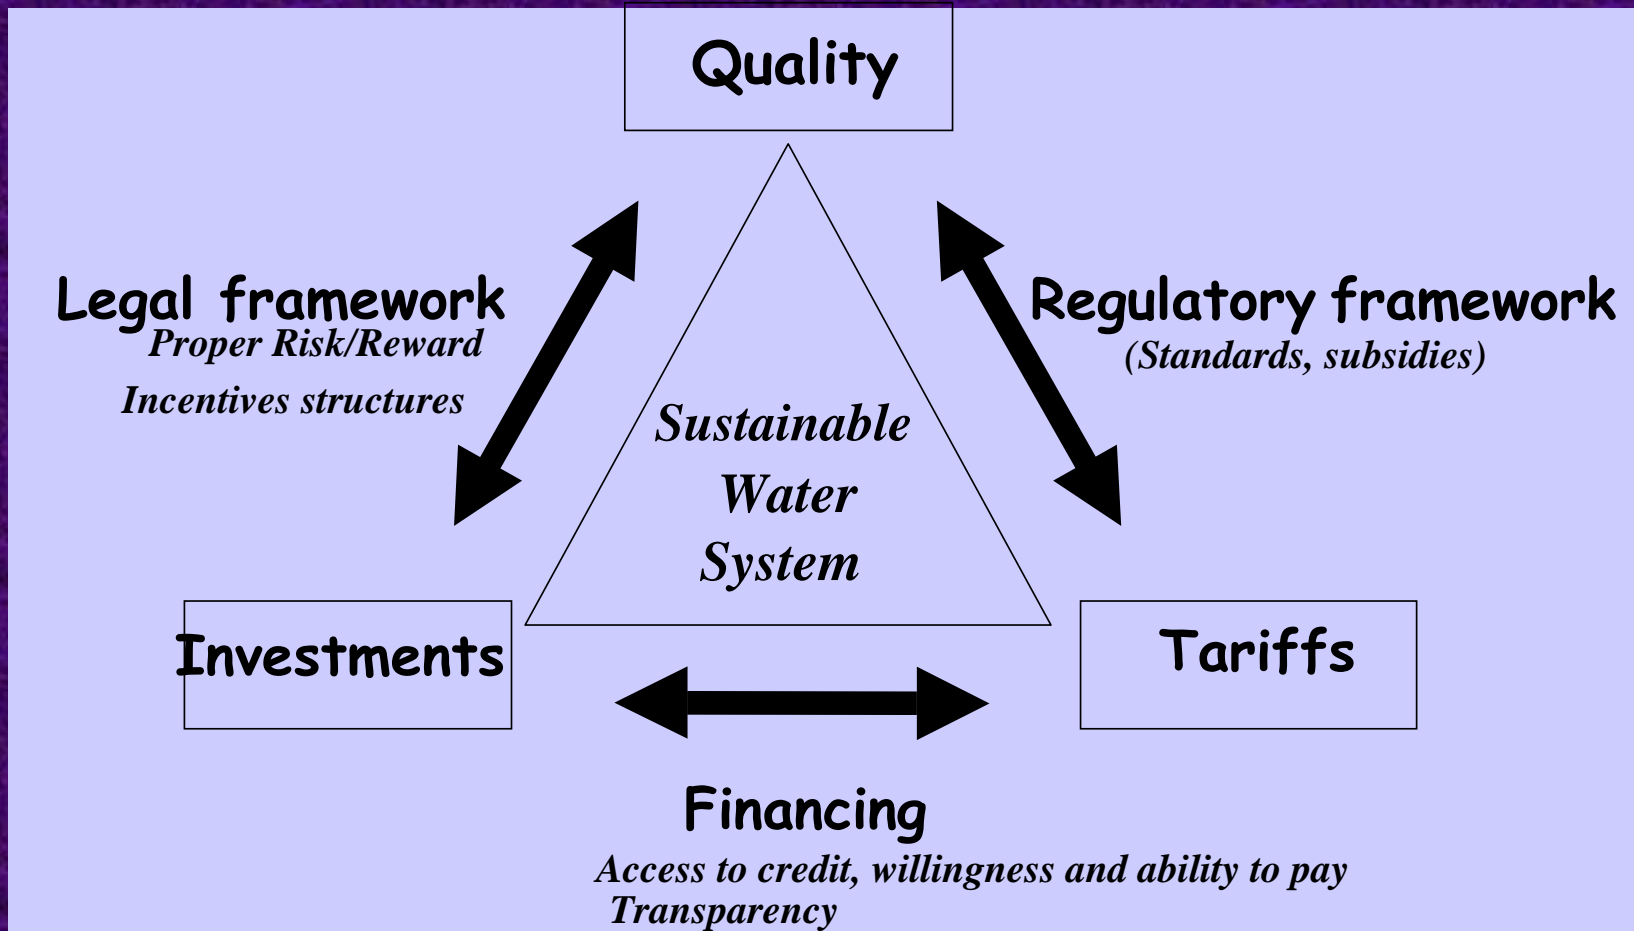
Quality

Legal framework
Proper Risk/Reward
Incentives structures

Regulatory framework
(Standards, subsidies)

Sustainable Water System

Investments

Tariffs

Financing
Access to credit, willingness and ability to pay
Transparency